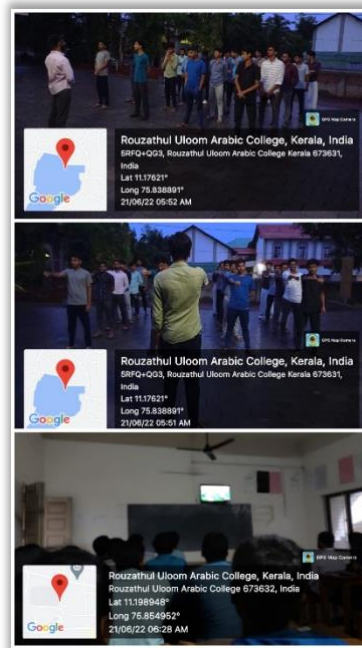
GPS Map Camera

Google

Rouzathul Uloom Arabic College, Kerala, India
5RFQ+QG3, Rouzathul Uloom Arabic College Kerala 673631, India
Lat 11.17621°
Long 75.838891°
21/06/22 05:52 AM

GPS Map Camera

Google

Rouzathul Uloom Arabic College, Kerala, India
5RFQ+QG3, Rouzathul Uloom Arabic College Kerala 673631, India
Lat 11.17621°
Long 75.838891°
21/06/22 05:51 AM

GPS Map Camera

Google

Rouzathul Uloom Arabic College, Kerala, India
Rouzathul Uloom Arabic College 673632, India
Lat 11.198948°
Long 75.854952°
21/06/22 06:28 AM